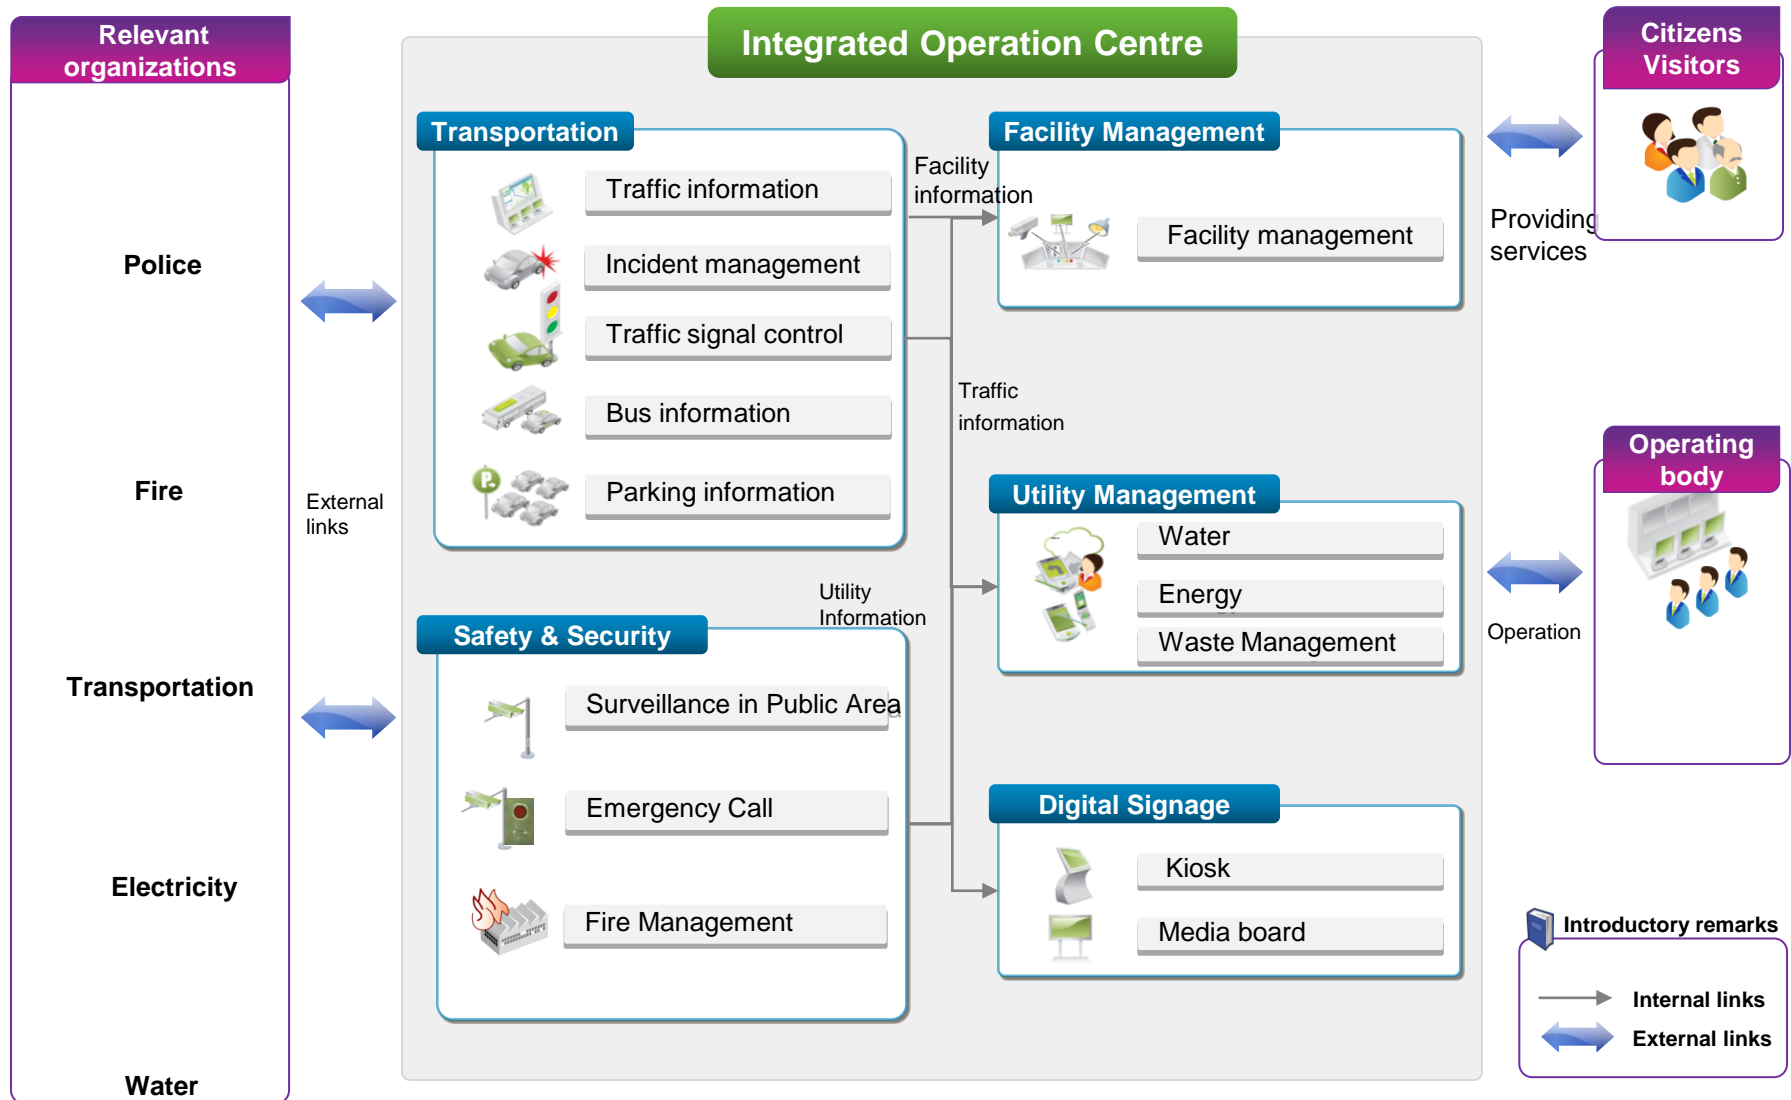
Relevant organizations

Police

Fire

Transportation

Electricity

Water

External links

Integrated Operation Centre

Transportation

Traffic information

Incident management

Traffic signal control

Bus information

Parking information

Facility information

Traffic information

Utility Information

Safety & Security

Surveillance in Public Area

Emergency Call

Fire Management

Facility Management

Facility management

Utility Management

Water

Energy

Waste Management

Digital Signage

Kiosk

Media board

Citizens Visitors

Providing services

Operating body

Operation

Introductory remarks

Internal links

External links